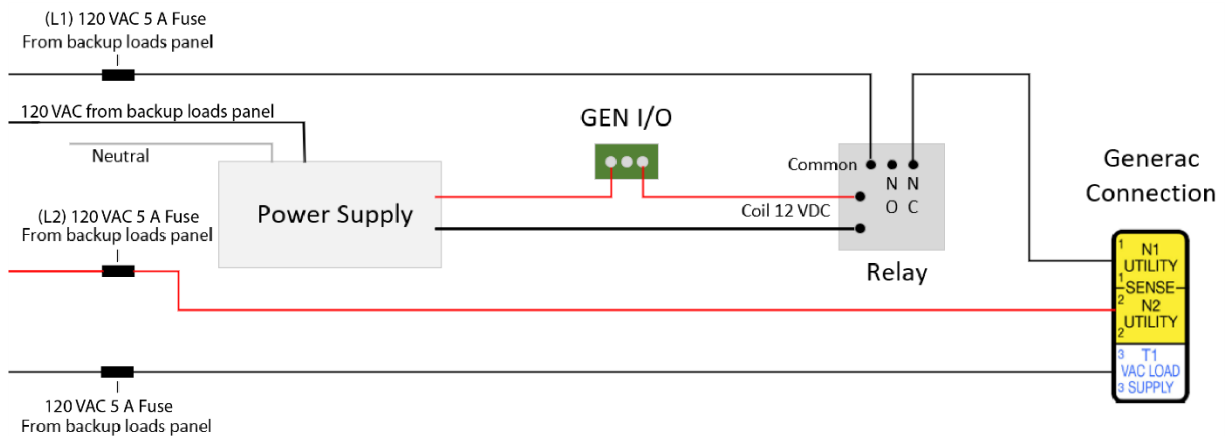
(L1) 120 VAC 5 A Fuse
From backup loads panel

120 VAC from backup loads panel

Neutral

Power Supply

GEN I/O

Common

N O

N C

Coil 12 VDC

Relay

Generac Connection

(L2) 120 VAC 5 A Fuse
From backup loads panel

1 N1 UTILITY 1

SENSE

2 N2 UTILITY 2

3 T1 VAC LOAD 3 SUPPLY

120 VAC 5 A Fuse
From backup loads panel